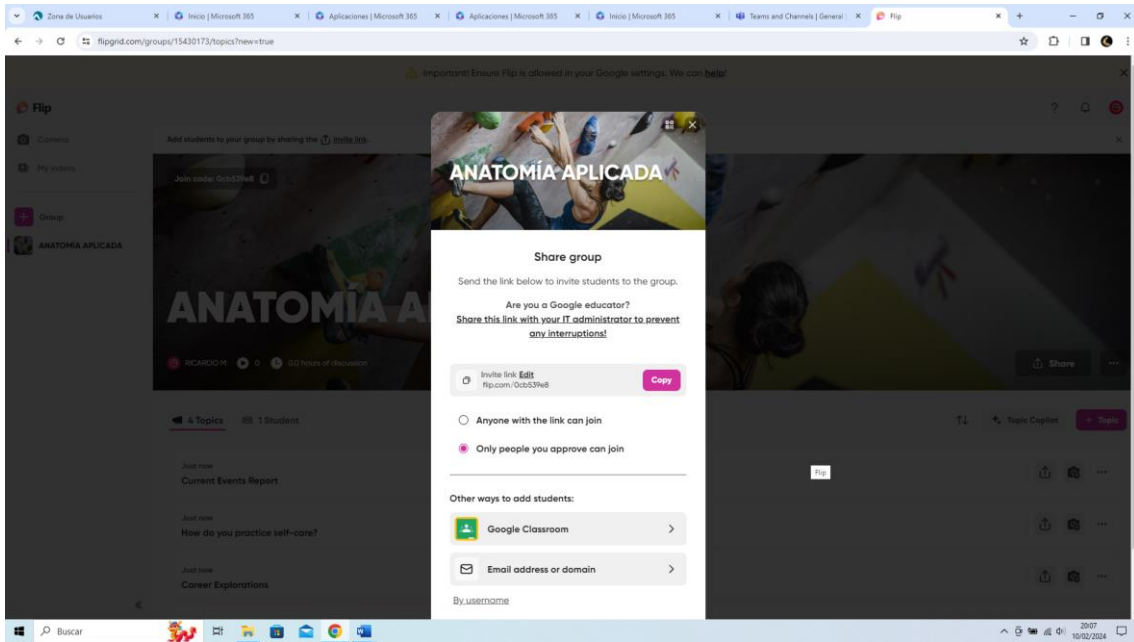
Zona de Usuarios | Inicio | Microsoft 365 | Aplicaciones | Microsoft 365 | Aplicaciones | Microsoft 365 | Inicio | Microsoft 365 | Teams and Channels | General | Flip

flipgrid.com/groups/15430173/topics?new=true

Important! Ensure Flip is allowed in your Google settings. We can help!

Flip

Camera

My videos

Group

ANATOMÍA APLICADA

Add students to your group by sharing the invite link.

Join code: 0cb539e8

ANATOMÍA A

RICARDO M 0 0.0 hours of discussion

Share

4 Topics 1 Student

Topic Copilot + Topic

Just now
Current Events Report

Just now
How do you practice self-care?

Just now
Career Explorations

Flip

ANATOMÍA APLICADA

Share group

Send the link below to invite students to the group.

Are you a Google educator?
Share this link with your IT administrator to prevent any interruptions!

Invite link Edit
flip.com/0cb539e8
Copy

Anyone with the link can join

Only people you approve can join

Other ways to add students:

Google Classroom

Email address or domain

By username

Buscar

20:07
10/02/2024